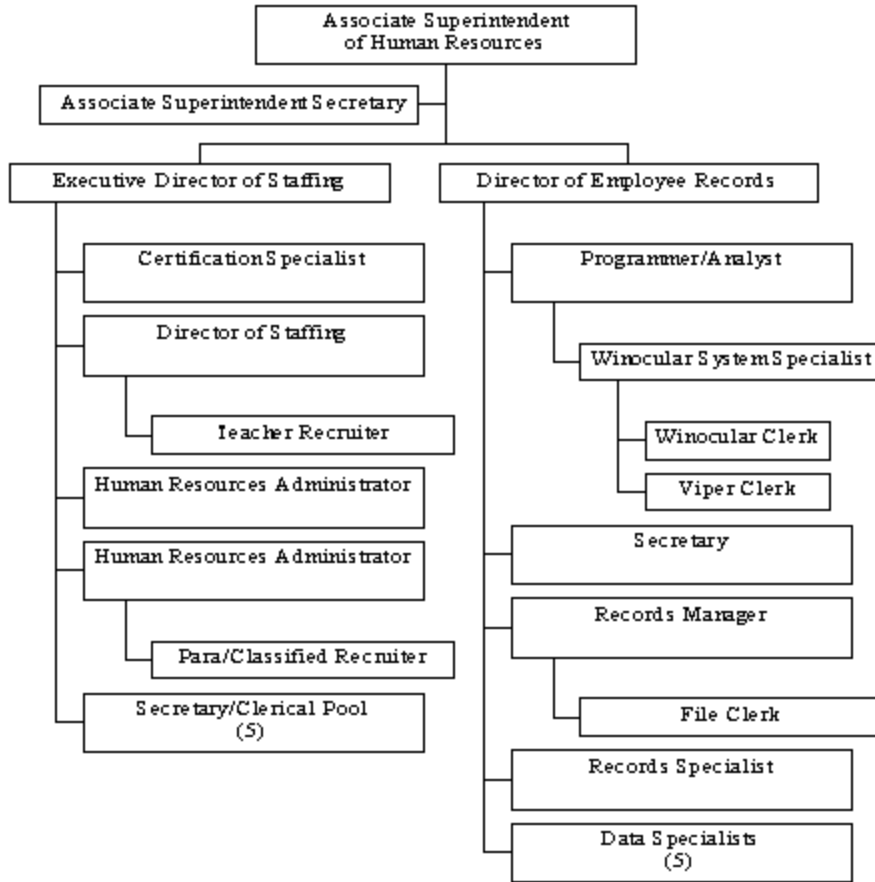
Associate Superintendent of Human Resources

Associate Superintendent Secretary

Executive Director of Staffing

Certification Specialist

Director of Staffing

Teacher Recruiter

Human Resources Administrator

Human Resources Administrator

Para/Classified Recruiter

Secretary/Clerical Pool (5)

Director of Employee Records

Programmer/Analyst

Winocular System Specialist

Winocular Clerk

Viper Clerk

Secretary

Records Manager

File Clerk

Records Specialist

Data Specialists (5)